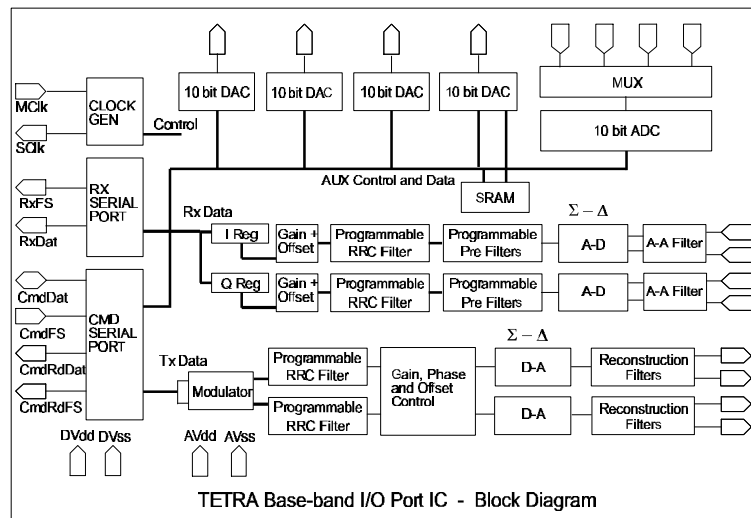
10 bit DAC
10 bit DAC
10 bit DAC
10 bit DAC
MUX
10 bit ADC

MClk
SClk
CLOCK GEN
Control

RxFS
RxDat
RX SERIAL PORT

AUX Control and Data
SRAM

Rx Data
I Reg
Gain + Offset
Programmable RRC Filter
Programmable Pre Filters
$\Sigma - \Delta$
A-D
A-A Filter

Q Reg
Gain + Offset
Programmable RRC Filter
Programmable Pre Filters
A-D
A-A Filter

CmdDat
CmdFS
CmdRdDat
CmdRdFS
CMD SERIAL PORT

Tx Data
Modulator
Programmable RRC Filter
Programmable RRC Filter
Gain, Phase and Offset Control
$\Sigma - \Delta$
D-A
D-A
Reconstruction Filters
Reconstruction Filters

DVdd DVss
AVdd AVss

TETRA Base-band I/O Port IC - Block Diagram